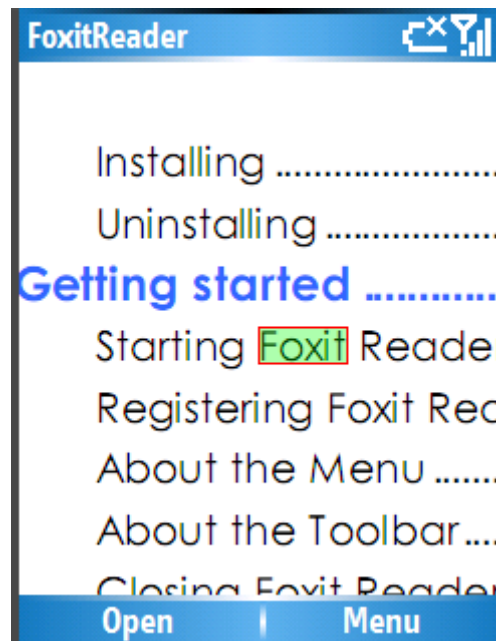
FoxitReader

Installing ......................

Uninstalling ..................

Getting started ..........

Starting Foxit Reade

Registering Foxit Rea

About the Menu .......

About the Toolbar....

Closing Foxit Reader

Open | Menu